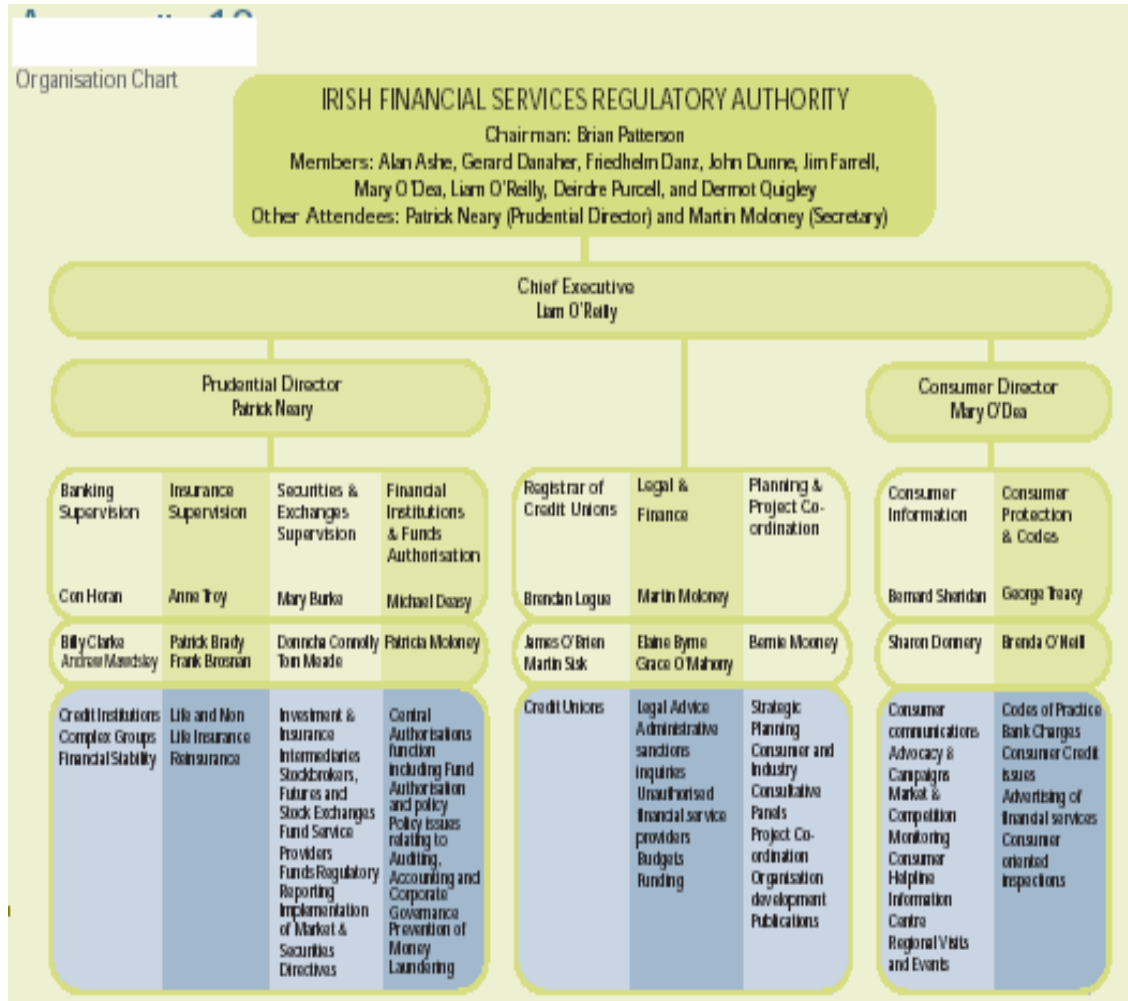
Organisation Chart

IRISH FINANCIAL SERVICES REGULATORY AUTHORITY
Chairman: Brian Patterson
Members: Alan Ashe, Gerard Danaher, Friedhelm Danz, John Dunne, Jim Farrell, Mary O'Dea, Liam O'Reilly, Deirdre Purcell, and Dermot Quigley
Other Attendees: Patrick Neary (Prudential Director) and Martin Moloney (Secretary)

Chief Executive
Liam O'Reilly

Prudential Director
Patrick Neary

Consumer Director
Mary O'Dea

| Banking Supervision | Insurance Supervision | Securities & Exchanges Supervision | Financial Institutions & Funds Authorisation |
|---|---|---|---|
| Con Horan | Anne Troy | Mary Burke | Michael Deasy |
| Billy Clarke Andrew Mawdsley | Patrick Brady Frank Brosnan | Donncha Connolly Tom Meade | Patricia Moloney |
| Credit Institutions Complex Groups Financial Stability | Life and Non Life Insurance Reinsurance | Investment & Insurance Intermediaries Stockbrokers, Futures and Stock Exchanges Fund Service Providers Funds Regulatory Reporting Implementation of Market & Securities Directives | Central Authorisations function including Fund Authorisation and policy Policy issues relating to Auditing, Accounting and Corporate Governance Prevention of Money Laundering |

| Registrar of Credit Unions | Legal & Finance | Planning & Project Co-ordination |
|---|---|---|
| Brendan Logue | Martin Moloney | |
| James O'Brien Martin Sisk | Elaine Byrne Grace O'Mahony | Bernie Mooney |
| Credit Unions | Legal Advice Administrative sanctions inquiries Unauthorised financial service providers Budgets Funding | Strategic Planning Consumer and Industry Consultative Panels Project Co-ordination Organisation development Publications |

| Consumer Information | Consumer Protection & Codes |
|---|---|
| Bernard Sheridan | George Treacy |
| Sharon Donnery | Brenda O'Neill |
| Consumer communications Advocacy & Campaigns Market & Competition Monitoring Consumer Helpline Information Centre Regional Visits and Events | Codes of Practice Bank Charges Consumer Credit issues Advertising of financial services Consumer oriented inspections |